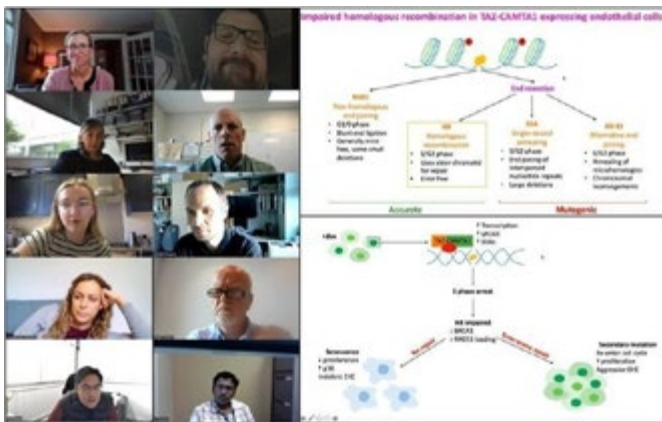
Impaired homologous recombination in TAZ-CAMTA1 expressing endothelial cells

End resection

NHEJ
Non-homologous end joining
G1/S phase
Blunt end ligation
Generally error free, some small deletions

HR
Homologous recombination
S/G2 phase
Uses sister chromatid for repair
Error free

SSA
Single-strand annealing
S/G2 phase
End joining at homologous nucleotide repeats
Large deletions

Alt-EJ
Alternative end joining
S/G2 phase
Annealing of microhomologies
Chromosomal rearrangements

Accurate

Mutagenic

HBec

TAZ-CAMTA1

↑ Transcription
↑ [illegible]
↑ DSBs

S phase arrest

HR impaired
↓ BRCA1
↓ RAD51 loading

Senescence
↓ proliferation
↑ p16
Indolent EHE

No repair

Error-prone repair

Secondary mutation
Re-enter cell cycle
↑ proliferation
Aggressive EHE